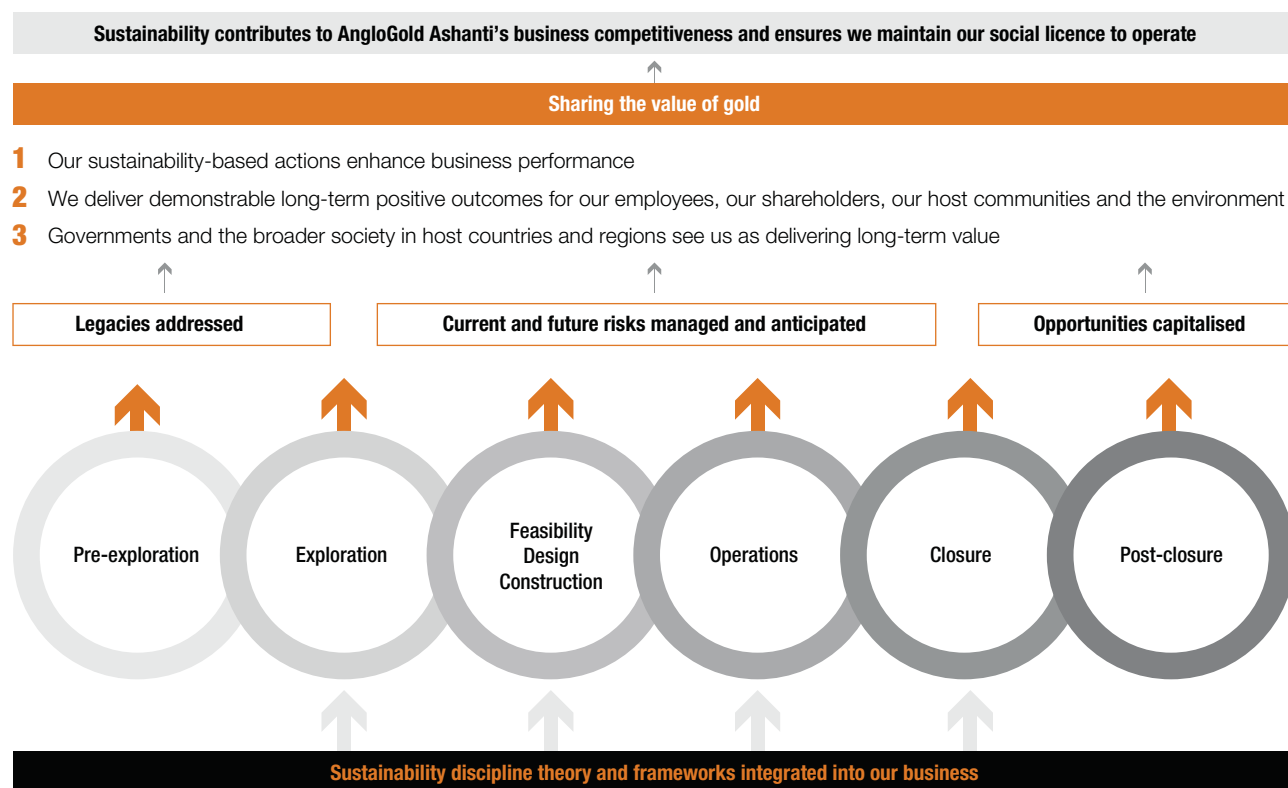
Sustainability contributes to AngloGold Ashanti’s business competitiveness and ensures we maintain our social licence to operate

Sharing the value of gold

1 Our sustainability-based actions enhance business performance

2 We deliver demonstrable long-term positive outcomes for our employees, our shareholders, our host communities and the environment

3 Governments and the broader society in host countries and regions see us as delivering long-term value

Legacies addressed

Current and future risks managed and anticipated

Opportunities capitalised

Pre-exploration

Exploration

Feasibility Design Construction

Operations

Closure

Post-closure

Sustainability discipline theory and frameworks integrated into our business